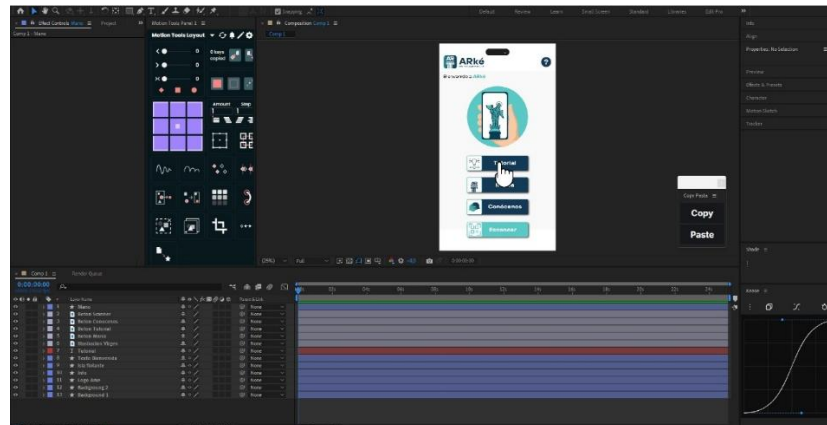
Effect Controls Mano
Project
Motion Tools Panel 1
Composition Comp 1
Default
Review
Learn
Small Screen
Standard
Libraries
Info
Align
Properties: No Selection
Preview
Effects & Presets
Character
Motion Sketch
Tracker
Comp 1 • Mano
Motion Tools Layout
0 keys copied
Amount
Step
ARké
Bienvenido a ARké
Tutorial
Conócenos
Comenzar
Copy Paste
Copy
Paste
Comp 1
Render Queue
0:00:00:00
Layer Name
Parent & Link
Mano
Botón Conocenos
Botón Tutorial
Texto Bienvenida
Logo
Background 2
Background 1
None